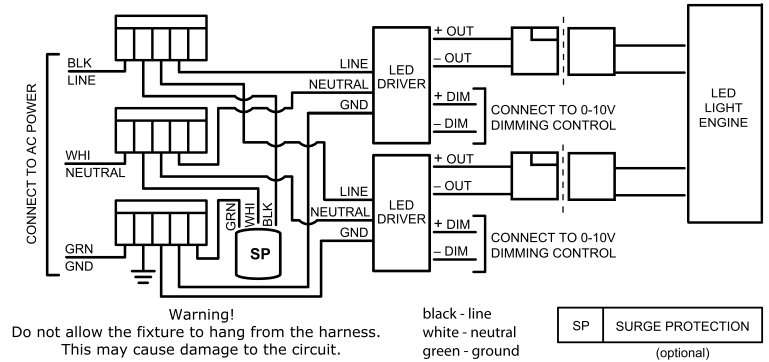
CONNECT TO AC POWER

BLK
LINE

WHI
NEUTRAL

GRN
GND

GRN WHI BLK

SP

LINE
NEUTRAL
GND

LED DRIVER

+ OUT
– OUT

+ DIM
– DIM

CONNECT TO 0-10V DIMMING CONTROL

LINE
NEUTRAL
GND

LED DRIVER

+ OUT
– OUT

+ DIM
– DIM

CONNECT TO 0-10V DIMMING CONTROL

LED LIGHT ENGINE

Warning!
Do not allow the fixture to hang from the harness.
This may cause damage to the circuit.

black - line
white - neutral
green - ground

| SP | SURGE PROTECTION |
|---|---|

(optional)